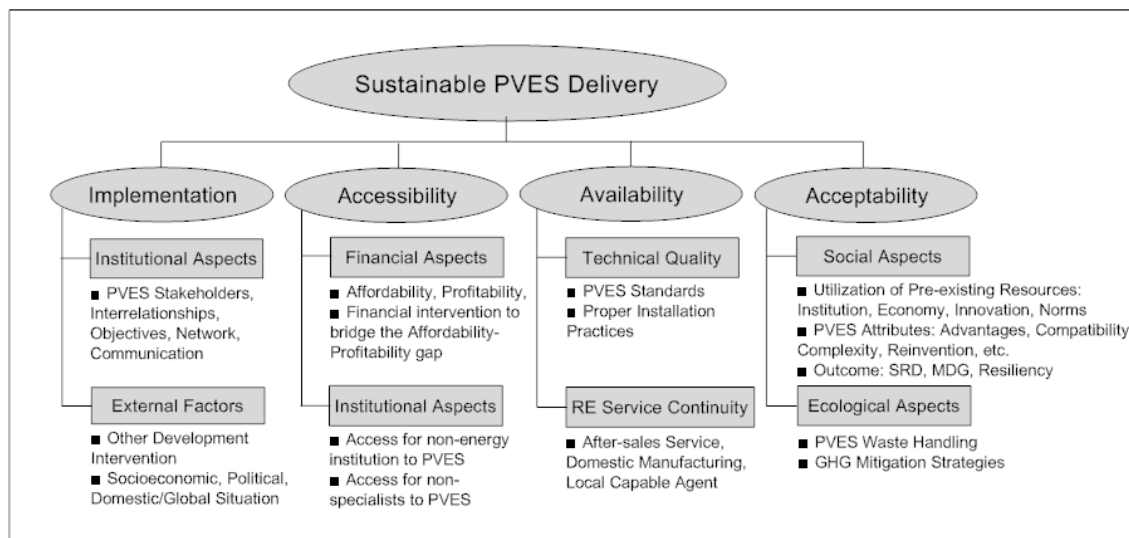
Sustainable PVES Delivery

Implementation

Institutional Aspects

■ PVES Stakeholders, Interrelationships, Objectives, Network, Communication

External Factors

■ Other Development Intervention
■ Socioeconomic, Political, Domestic/Global Situation

Accessibility

Financial Aspects

■ Affordability, Profitability,
■ Financial intervention to bridge the Affordability-Profitability gap

Institutional Aspects

■ Access for non-energy institution to PVES
■ Access for non-specialists to PVES

Availability

Technical Quality

■ PVES Standards
■ Proper Installation Practices

RE Service Continuity

■ After-sales Service, Domestic Manufacturing, Local Capable Agent

Acceptability

Social Aspects

■ Utilization of Pre-existing Resources: Institution, Economy, Innovation, Norms
■ PVES Attributes: Advantages, Compatibility Complexity, Reinvention, etc.
■ Outcome: SRD, MDG, Resiliency

Ecological Aspects

■ PVES Waste Handling
■ GHG Mitigation Strategies